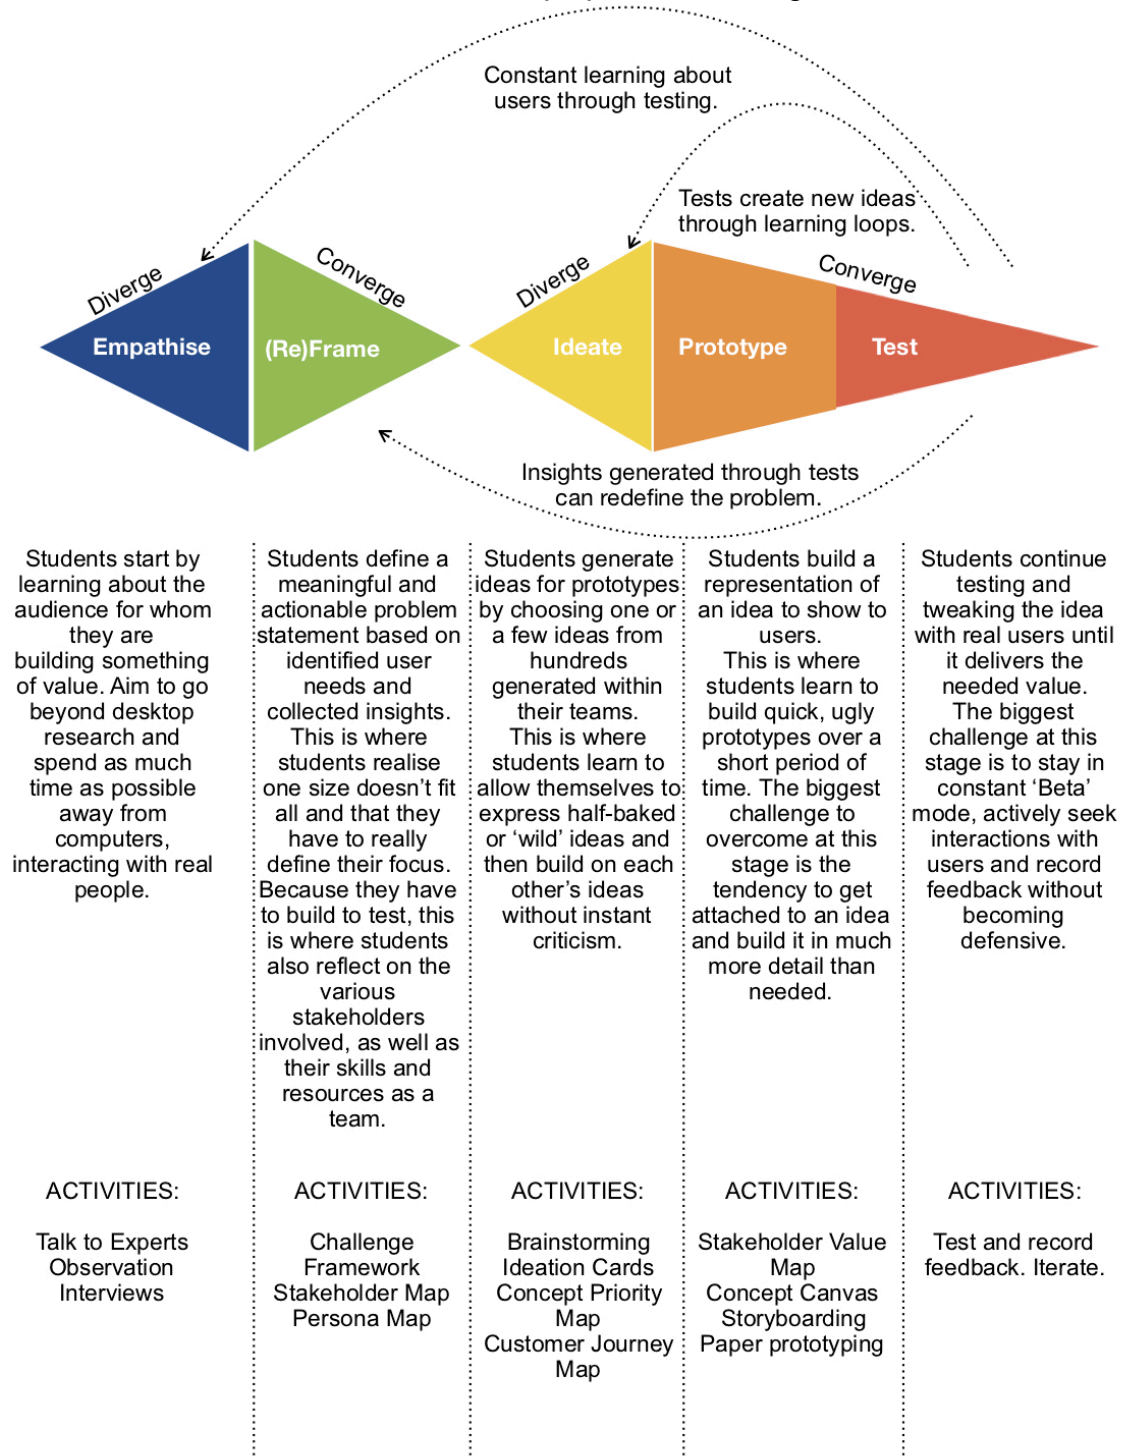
Constant learning about users through testing.

Tests create new ideas through learning loops.

Diverge

Converge

Diverge

Converge

Empathise

(Re)Frame

Ideate

Prototype

Test

Insights generated through tests can redefine the problem.

Students start by learning about the audience for whom they are building something of value. Aim to go beyond desktop research and spend as much time as possible away from computers, interacting with real people.

Students define a meaningful and actionable problem statement based on identified user needs and collected insights. This is where students realise one size doesn't fit all and that they have to really define their focus. Because they have to build to test, this is where students also reflect on the various stakeholders involved, as well as their skills and resources as a team.

Students generate ideas for prototypes by choosing one or a few ideas from hundreds generated within their teams. This is where students learn to allow themselves to express half-baked or 'wild' ideas and then build on each other's ideas without instant criticism.

Students build a representation of an idea to show to users. This is where students learn to build quick, ugly prototypes over a short period of time. The biggest challenge to overcome at this stage is the tendency to get attached to an idea and build it in much more detail than needed.

Students continue testing and tweaking the idea with real users until it delivers the needed value. The biggest challenge at this stage is to stay in constant 'Beta' mode, actively seek interactions with users and record feedback without becoming defensive.

ACTIVITIES:

Talk to Experts
Observation
Interviews

ACTIVITIES:

Challenge Framework
Stakeholder Map
Persona Map

ACTIVITIES:

Brainstorming
Ideation Cards
Concept Priority Map
Customer Journey Map

ACTIVITIES:

Stakeholder Value Map
Concept Canvas
Storyboarding
Paper prototyping

ACTIVITIES:

Test and record feedback. Iterate.